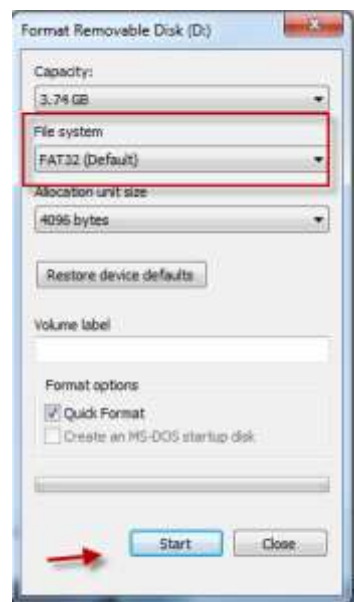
Format Removable Disk (D:)

Capacity:

3.74 GB

File system

FAT32 (Default)

Allocation unit size

4096 bytes

Restore device defaults

Volume label

Format options

Quick Format

Create an MS-DOS startup disk

Start

Close